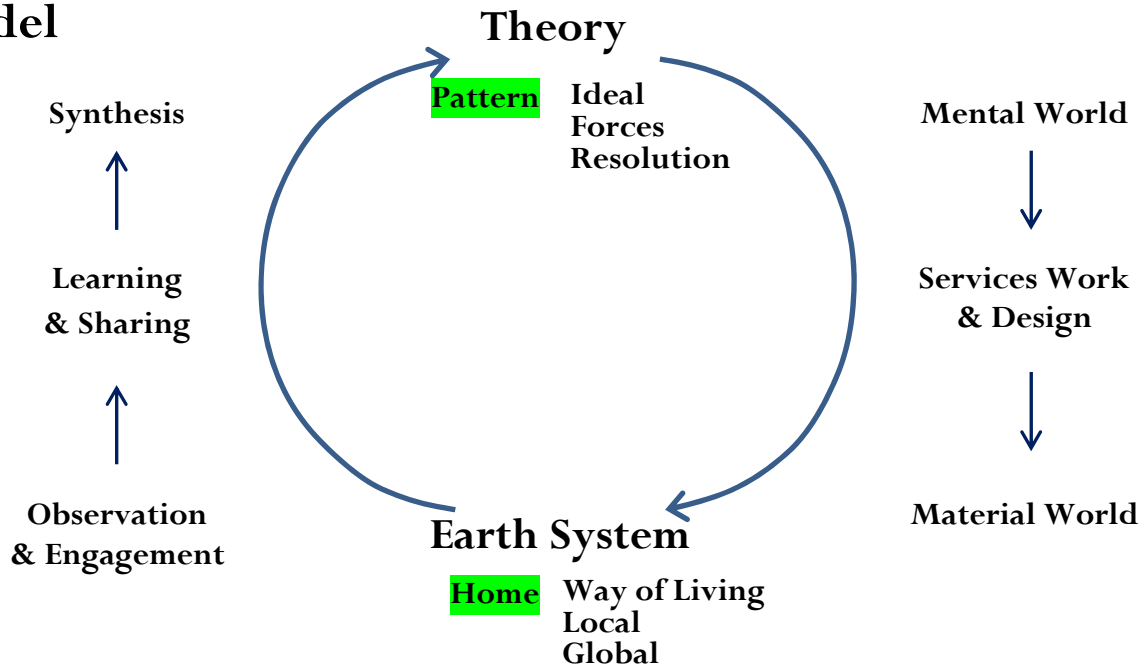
del

Theory

Pattern Ideal
Forces
Resolution

Synthesis

Learning
& Sharing

Observation
& Engagement

Mental World

Services Work
& Design

Material World

Earth System

Home Way of Living
Local
Global